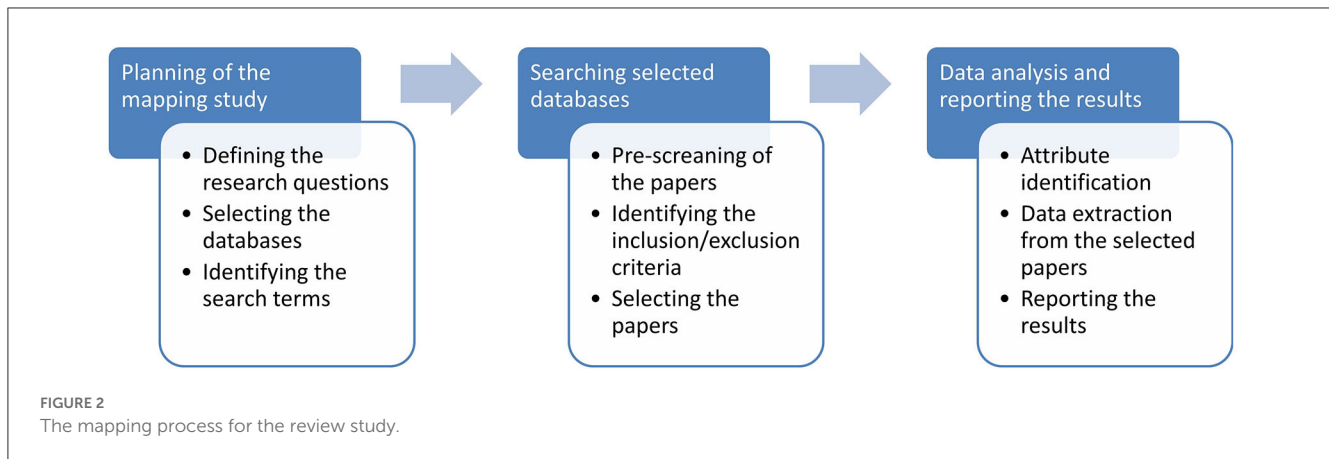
Planning of the mapping study

• Defining the research questions
• Selecting the databases
• Identifying the search terms

Searching selected databases

• Pre-screaning of the papers
• Identifying the inclusion/exclusion criteria
• Selecting the papers

Data analysis and reporting the results

• Attribute identification
• Data extraction from the selected papers
• Reporting the results

FIGURE 2
The mapping process for the review study.